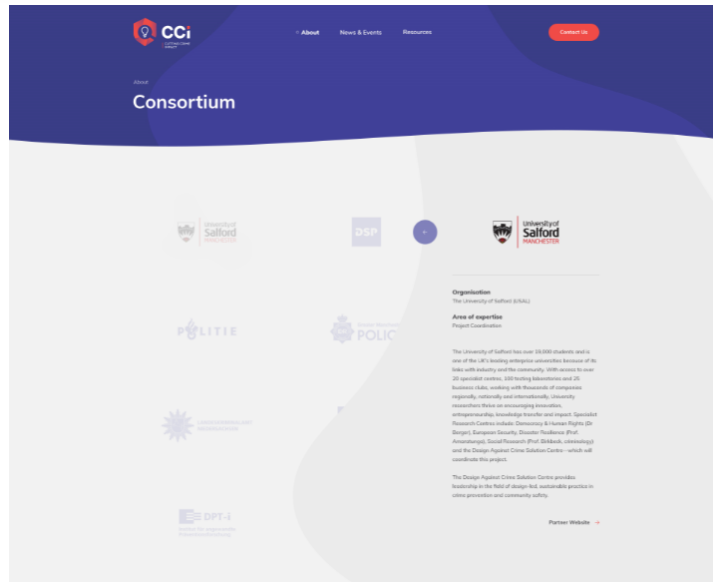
CCi

About

News & Events

Resources

Contact Us

About

Consortium

University of Salford MANCHESTER

DSP

+

University of Salford MANCHESTER

POLITIE

POLICE

DPT-I

Organisation
The University of Salford (USAL)

Area of expertise
Project Coordination

The University of Salford has over 19,000 students and is one of the UK's leading enterprise universities because of its links with industry and the community. With access to over 20 specialist centres, 150 testing laboratories and 25 business clubs, working with thousands of companies regionally, nationally and internationally, University researchers thrive on encouraging innovation, entrepreneurship, knowledge transfer and impact. Specialist Research Centres include: Democracy & Human Rights (Dr Berger), European Security, Disaster Resilience (Prof. Amaratunga), Social Research (Prof. Birkbeck, criminology) and the Design Against Crime Solution Centre - which will coordinate this project.

The Design Against Crime Solution Centre provides leadership in the field of design-led, sustainable practice in crime prevention and community safety.

Partner Website →